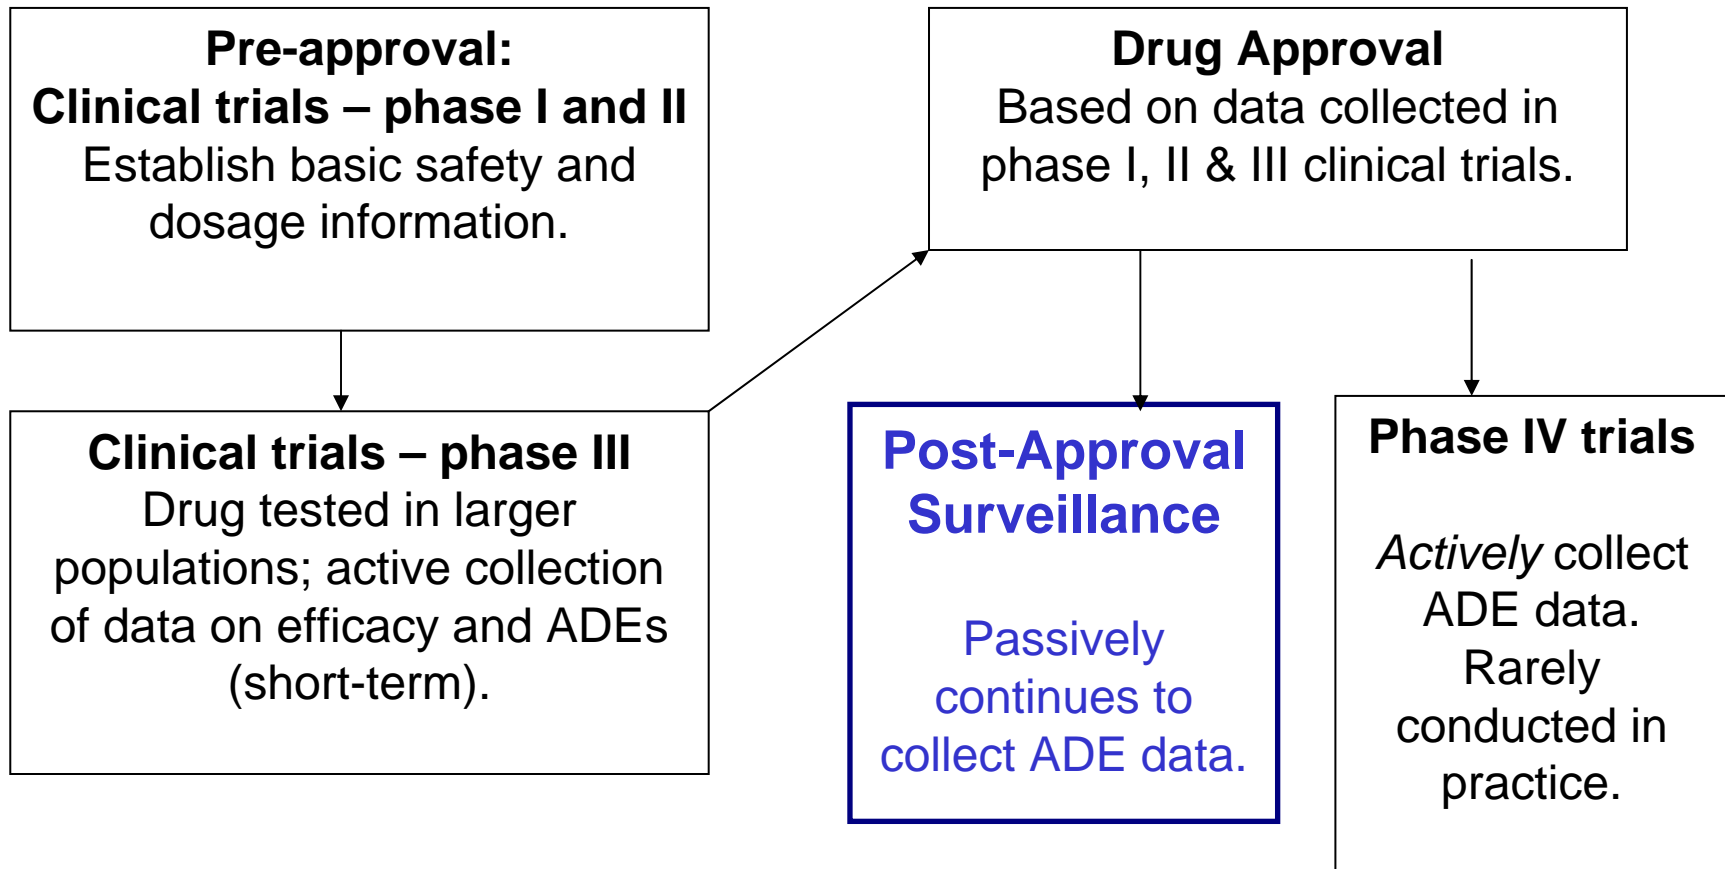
Pre-approval:
Clinical trials – phase I and II
Establish basic safety and dosage information.

Drug Approval
Based on data collected in phase I, II & III clinical trials.

Clinical trials – phase III
Drug tested in larger populations; active collection of data on efficacy and ADEs (short-term).

Post-Approval Surveillance

Passively continues to collect ADE data.

Phase IV trials

*Actively* collect ADE data. Rarely conducted in practice.